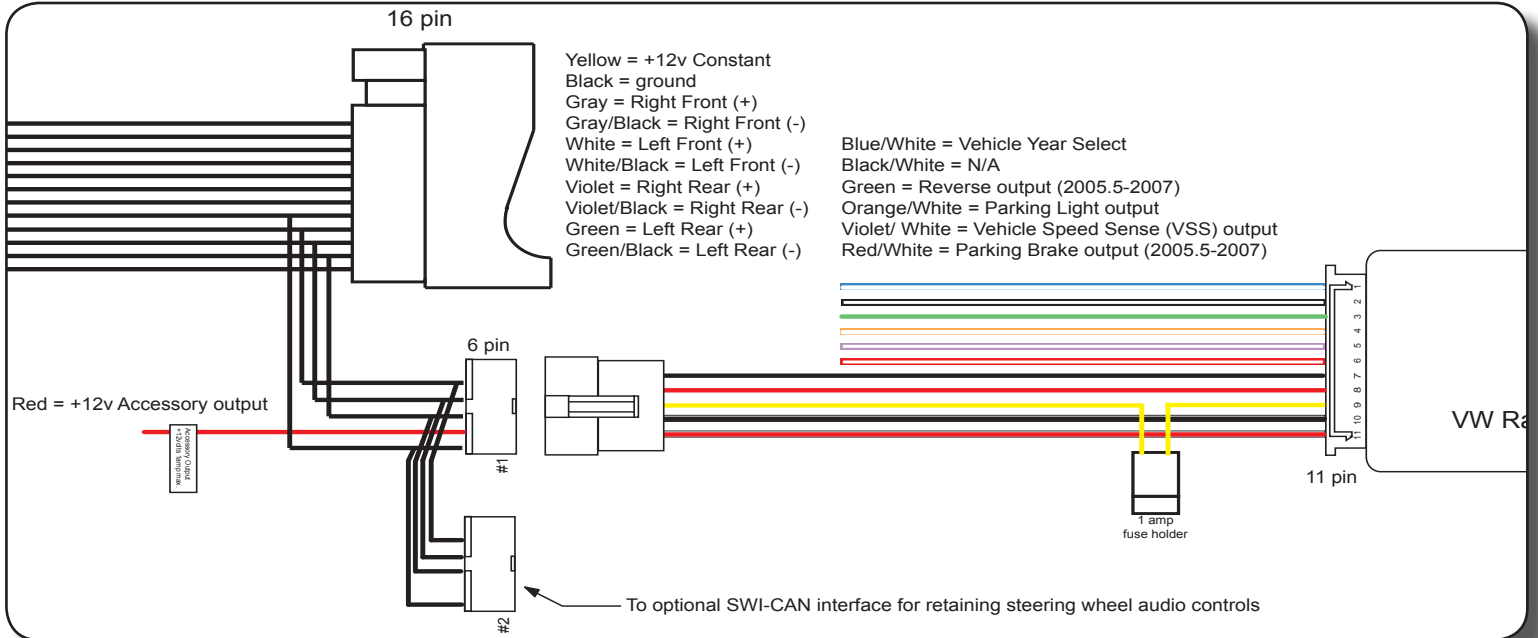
16 pin

Yellow = +12v Constant
Black = ground
Gray = Right Front (+)
Gray/Black = Right Front (-)
White = Left Front (+)
White/Black = Left Front (-)
Violet = Right Rear (+)
Violet/Black = Right Rear (-)
Green = Left Rear (+)
Green/Black = Left Rear (-)

Blue/White = Vehicle Year Select
Black/White = N/A
Green = Reverse output (2005.5-2007)
Orange/White = Parking Light output
Violet/ White = Vehicle Speed Sense (VSS) output
Red/White = Parking Brake output (2005.5-2007)

6 pin

Red = +12v Accessory output

Accessory Output +12v/.5 amp max

#1

#2

1 2 3 4 5 6 7 8 9 10 11

VW Ra

11 pin

1 amp fuse holder

To optional SWI-CAN interface for retaining steering wheel audio controls